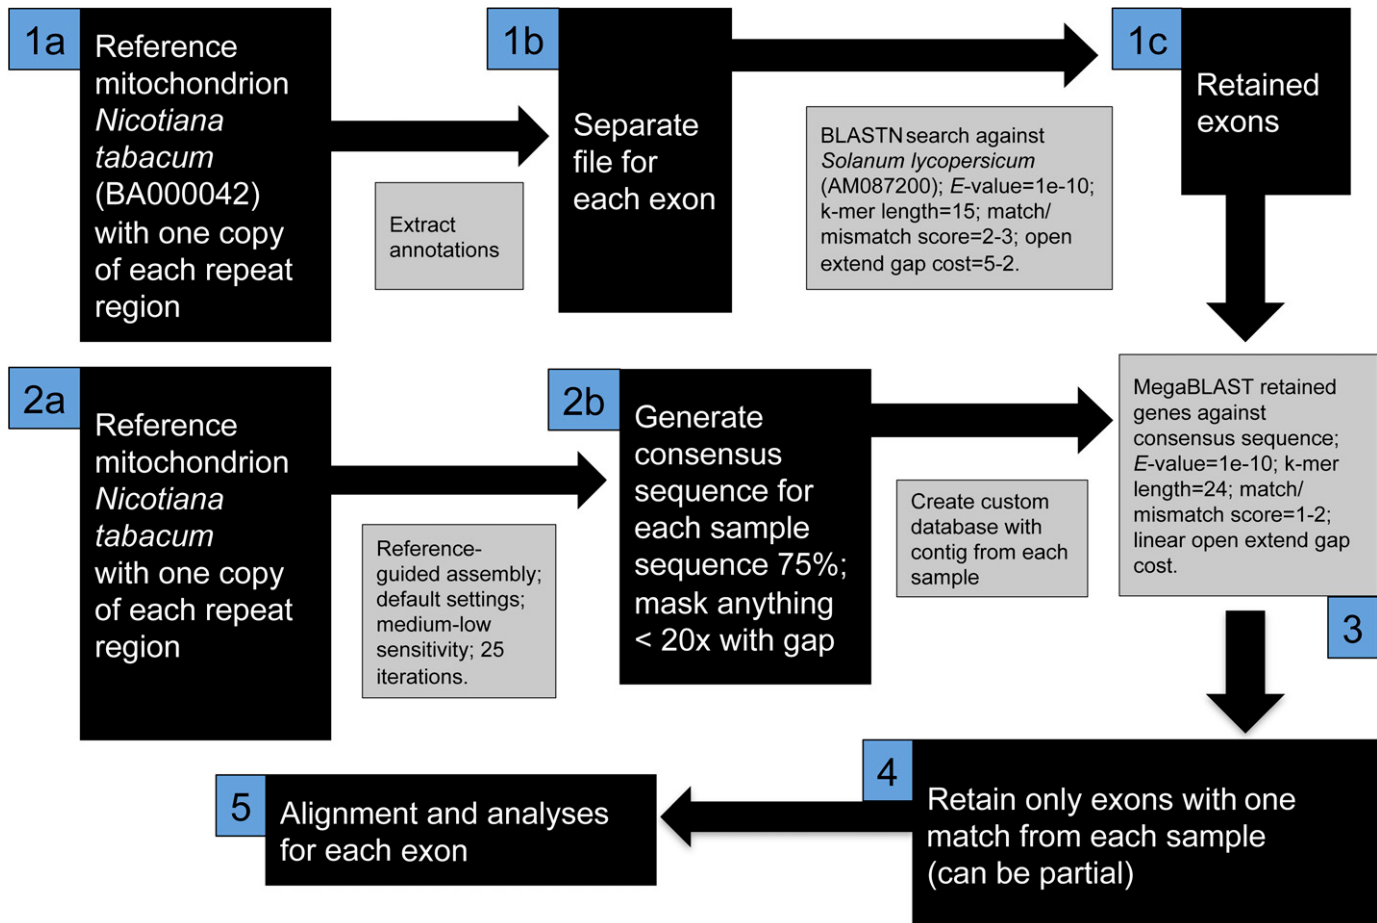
1a
Reference mitochondrion *Nicotiana tabacum* (BA000042) with one copy of each repeat region

Extract annotations

1b
Separate file for each exon

BLASTN search against *Solanum lycopersicum* (AM087200); *E*-value=1e-10; k-mer length=15; match/mismatch score=2-3; open extend gap cost=5-2.

1c
Retained exons

2a
Reference mitochondrion *Nicotiana tabacum* with one copy of each repeat region

Reference-guided assembly; default settings; medium-low sensitivity; 25 iterations.

2b
Generate consensus sequence for each sample sequence 75%; mask anything < 20x with gap

Create custom database with contig from each sample

MegaBLAST retained genes against consensus sequence; *E*-value=1e-10; k-mer length=24; match/mismatch score=1-2; linear open extend gap cost.

3

4
Retain only exons with one match from each sample (can be partial)

5
Alignment and analyses for each exon